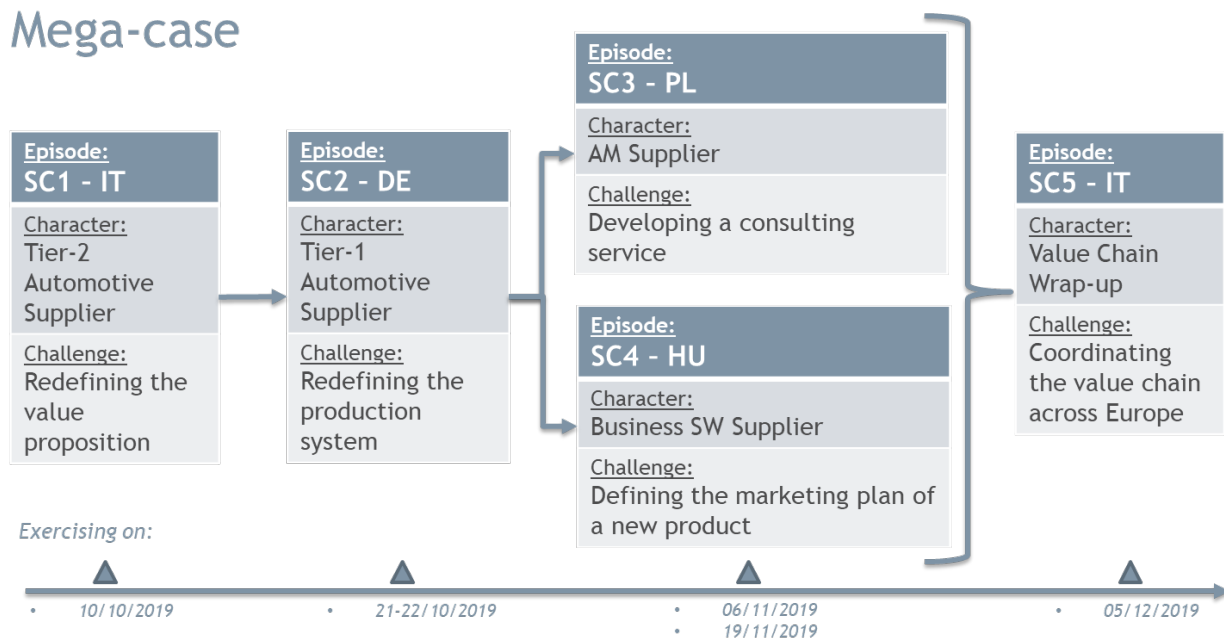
Mega-case

Episode:
SC1 – IT

Character:
Tier-2 Automotive Supplier

Challenge:
Redefining the value proposition

Episode:
SC2 – DE

Character:
Tier-1 Automotive Supplier

Challenge:
Redefining the production system

Episode:
SC3 – PL

Character:
AM Supplier

Challenge:
Developing a consulting service

Episode:
SC4 – HU

Character:
Business SW Supplier

Challenge:
Defining the marketing plan of a new product

Episode:
SC5 – IT

Character:
Value Chain Wrap-up

Challenge:
Coordinating the value chain across Europe

Exercising on:

• 10/10/2019
• 21-22/10/2019
• 06/11/2019
• 19/11/2019
• 05/12/2019